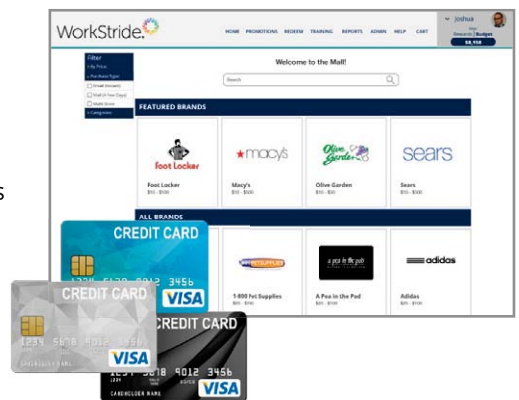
WorkStride.

HOME PROMOTIONS REDEEM TRAINING REPORTS ADMIN HELP CART

Joshua
Rewards | Budget
$8,150

Filter
By Price
Purchase Type
Email (Instant)
Mail (4 few Days)
Multi-Store
Categories

Welcome to the Mall!

Search

FEATURED BRANDS

Foot Locker
Foot Locker
$10 - $500

macy's
Macy's
$10 - $500

Olive Garden
Olive Garden
$10 - $500

sears
Sears
$10 - $500

ALL BRANDS

1-800 Pet Supplies
$10 - $100

a pea in the pod
A Pea in the Pod
$10 - $100

adidas
Adidas
$10 - $100

CREDIT CARD
1234 5678 9012 3456
VISA

CREDIT CARD
1234 5678 9012 3456
CARDHOLDER NAME
VISA

CREDIT CARD
1234 5678 9012 3456
CARDHOLDER NAME
VISA